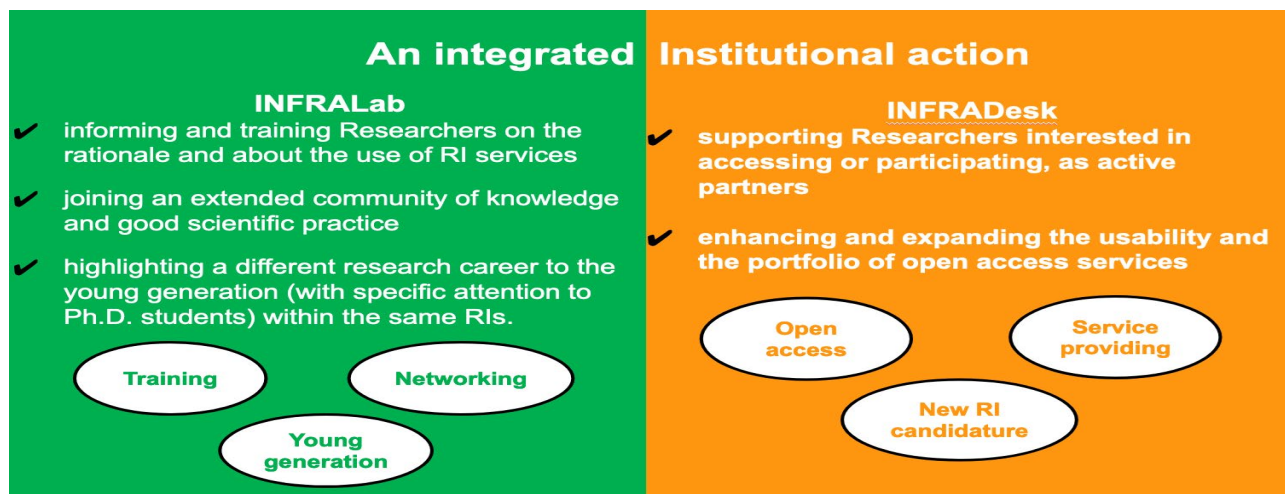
An integrated Institutional action

INFRALab

✔ informing and training Researchers on the rationale and about the use of RI services

✔ joining an extended community of knowledge and good scientific practice

✔ highlighting a different research career to the young generation (with specific attention to Ph.D. students) within the same RIs.

Training

Networking

Young generation

INFRADesk

✔ supporting Researchers interested in accessing or participating, as active partners

✔ enhancing and expanding the usability and the portfolio of open access services

Open access

Service providing

New RI candidature